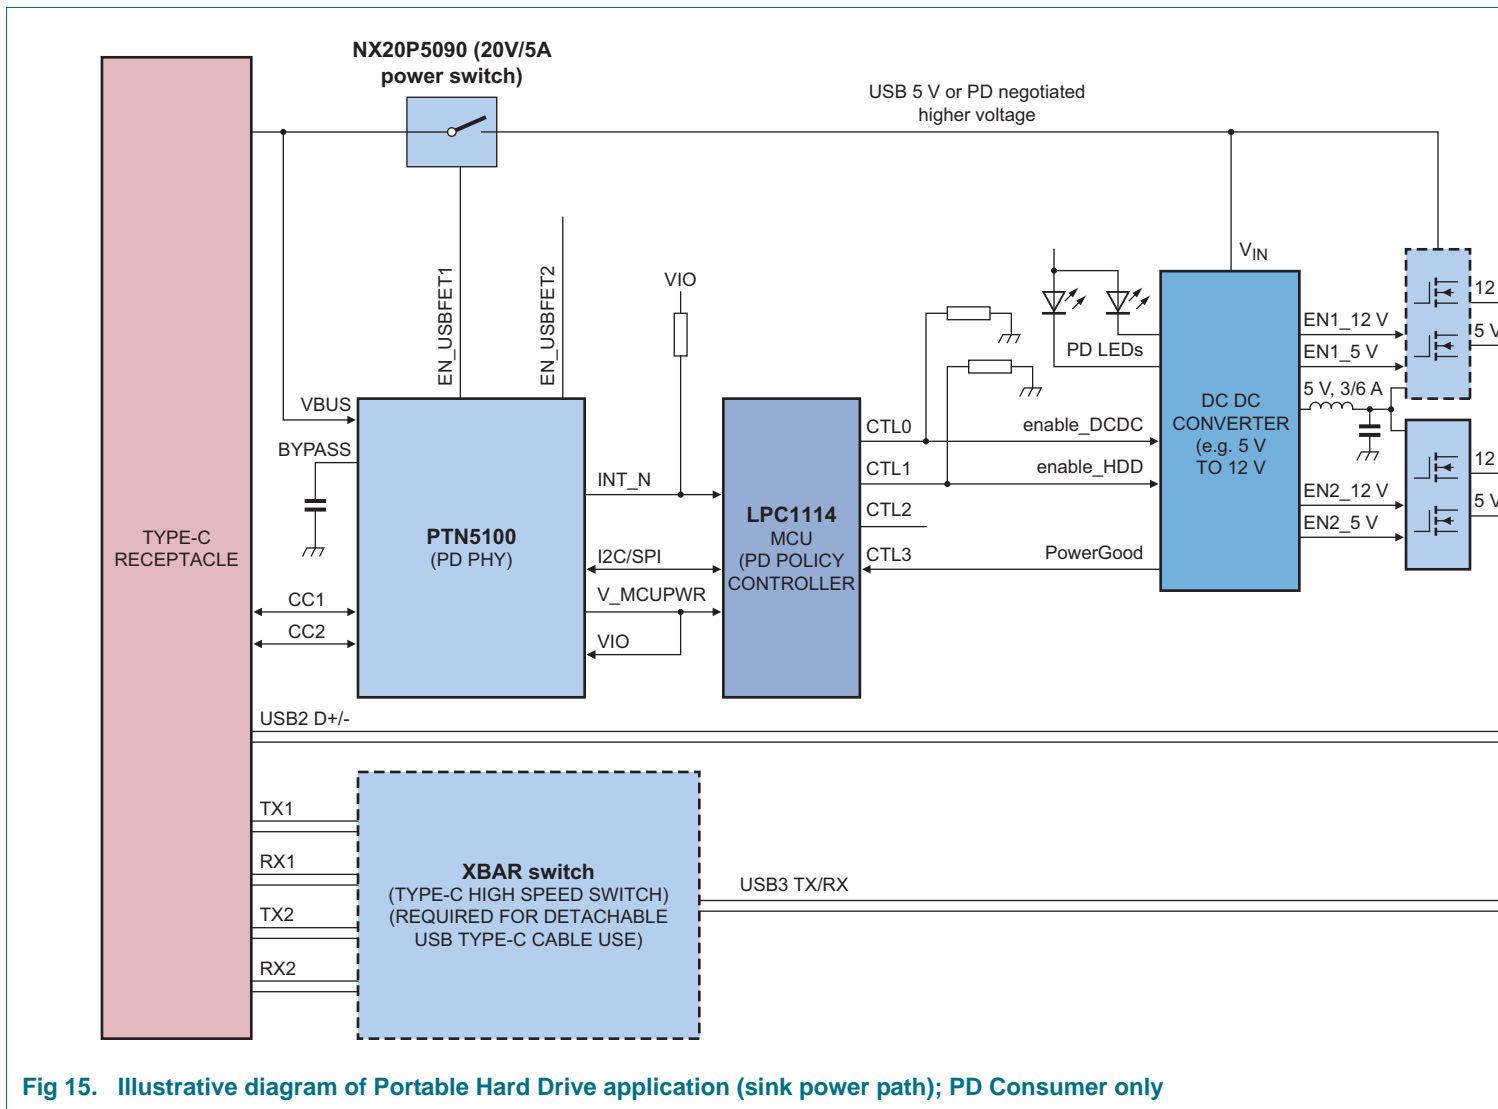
NX20P5090 (20V/5A power switch)

USB 5 V or PD negotiated higher voltage

TYPE-C RECEPTACLE

VBUS

BYPASS

EN_USBFET1

EN_USBFET2

VIO

PTN5100 (PD PHY)

INT_N

I2C/SPI

V_MCUPWR

VIO

CC1

CC2

LPC1114 MCU (PD POLICY CONTROLLER

CTL0

CTL1

CTL2

CTL3

enable_DCDC

enable_HDD

PowerGood

PD LEDs

$V_{IN}$

DC DC CONVERTER (e.g. 5 V TO 12 V

EN1_12 V

EN1_5 V

5 V, 3/6 A

EN2_12 V

EN2_5 V

12

5 V

12

5 V

USB2 D+/-

TX1

RX1

TX2

RX2

XBAR switch (TYPE-C HIGH SPEED SWITCH) (REQUIRED FOR DETACHABLE USB TYPE-C CABLE USE)

USB3 TX/RX

Fig 15. Illustrative diagram of Portable Hard Drive application (sink power path); PD Consumer only